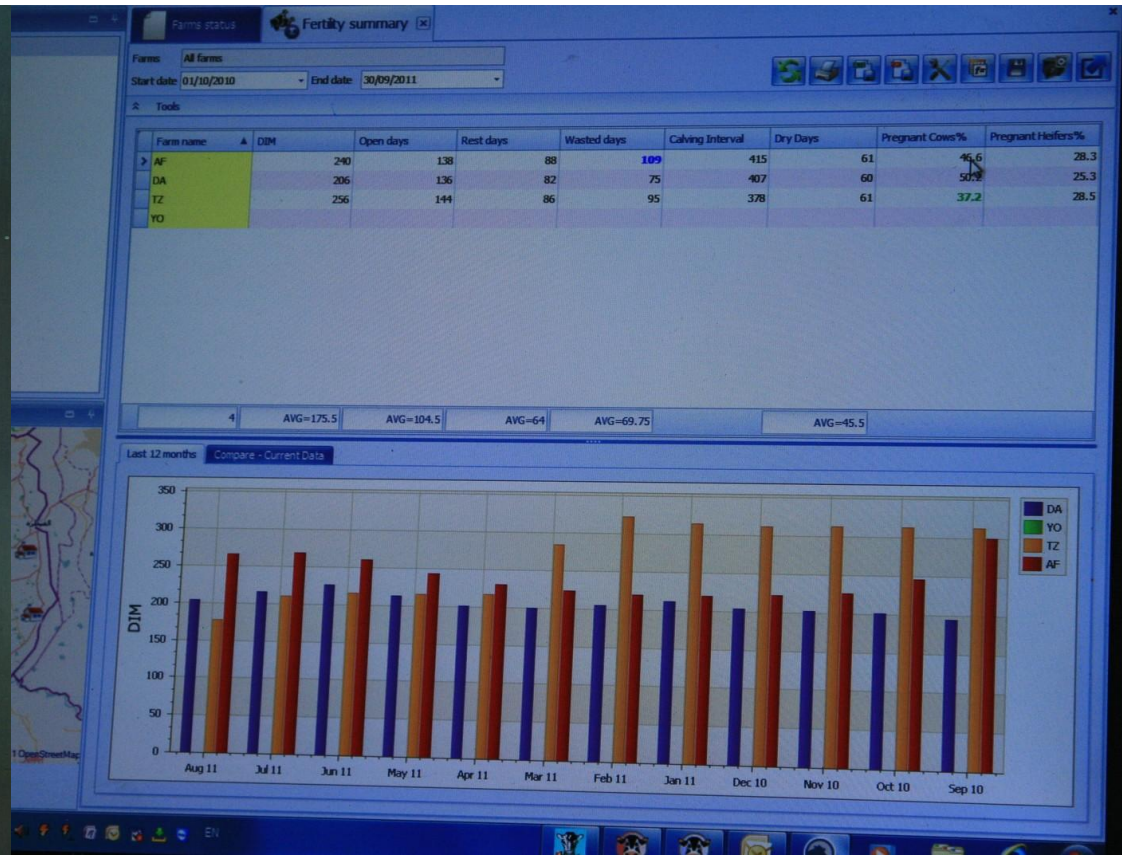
Farms status | Fertility summary

Farms: All farms
Start date: 01/10/2010 End date: 30/09/2011

Tools

| Farm name | DIM | Open days | Rest days | Wasted days | Calving Interval | Dry Days | Pregnant Cows% | Pregnant Heifers% |
|---|---|---|---|---|---|---|---|---|
| AF | 240 | 138 | 88 | 109 | 415 | 61 | 46.6 | 28.3 |
| DA | 206 | 136 | 82 | 75 | 407 | 60 | 50.2 | 25.3 |
| TZ | 256 | 144 | 86 | 95 | 378 | 61 | 37.2 | 28.5 |
| YO | | | | | | | | |
| 4 | AVG=175.5 | AVG=104.5 | AVG=64 | AVG=69.75 | | | AVG=45.5 | |

Last 12 months | Compare - Current Data

DIM
350
300
250
200
150
100
50
0
Aug 11 Jul 11 Jun 11 May 11 Apr 11 Mar 11 Feb 11 Jan 11 Dec 10 Nov 10 Oct 10 Sep 10

DA
YO
TZ
AF

OpenStreetMap

EN